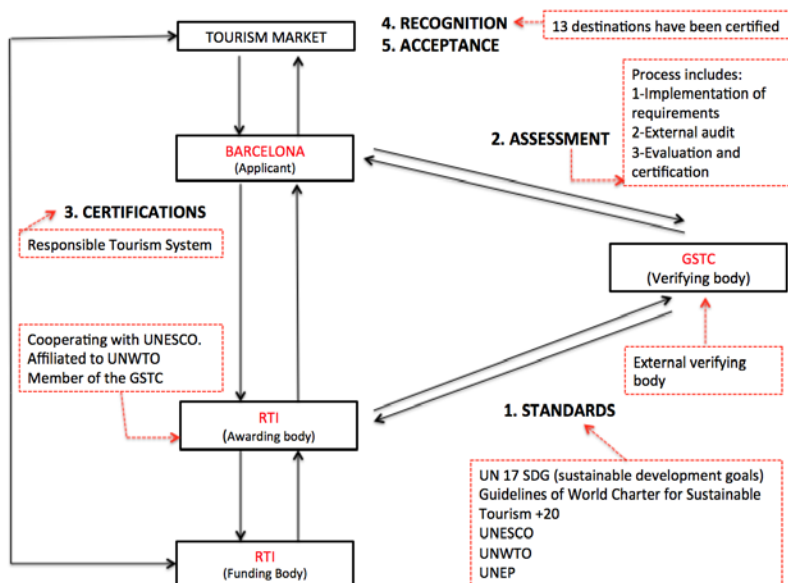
TOURISM MARKET

4. RECOGNITION
5. ACCEPTANCE

13 destinations have been certified

Process includes:
1-Implementation of requirements
2-External audit
3-Evaluation and certification

BARCELONA
(Applicant)

2. ASSESSMENT

3. CERTIFICATIONS

Responsible Tourism System

GSTC
(Verifying body)

Cooperating with UNESCO.
Affiliated to UNWTO
Member of the GSTC

External verifying body

RTI
(Awarding body)

1. STANDARDS

UN 17 SDG (sustainable development goals)
Guidelines of World Charter for Sustainable Tourism +20
UNESCO
UNWTO
UNEP

RTI
(Funding Body)